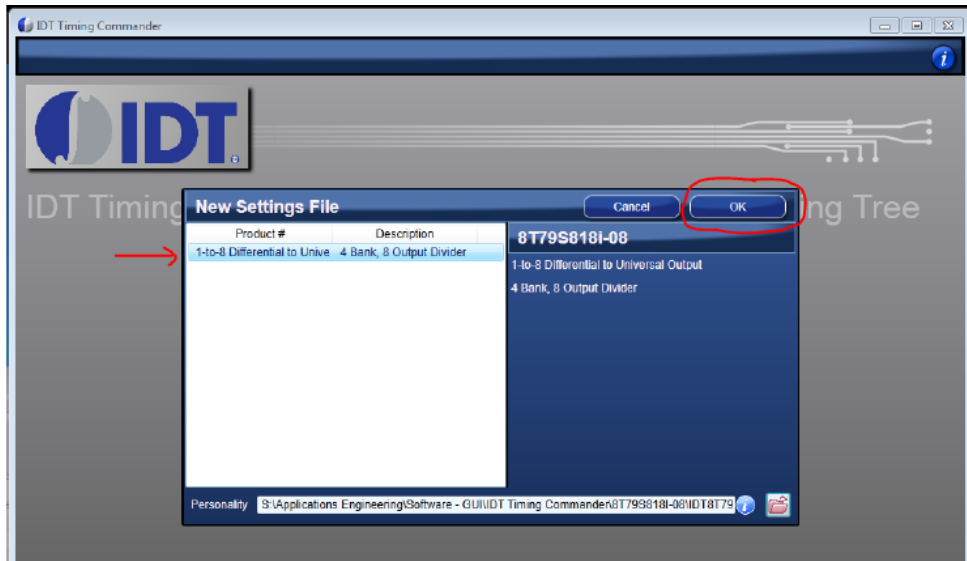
IDT Timing Commander

IDT

IDT Timing

ing Tree

New Settings File

Cancel

OK

| Product # | Description |
|---|---|
| 1-to-8 Differential to Unive | 4 Bank, 8 Output Divider |

8T79S818I-08

1-to-8 Differential to Universal Output

4 Bank, 8 Output Divider

Personality S:\Applications Engineering\Software - GUI\IDT Timing Commander\8T79S818I-08\IDT8T79